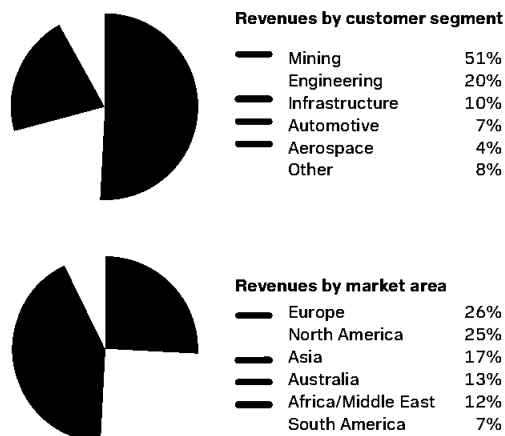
**Revenues by customer segment**

| | |
|---|---|
| Mining | 51% |
| Engineering | 20% |
| Infrastructure | 10% |
| Automotive | 7% |
| Aerospace | 4% |
| Other | 8% |

**Revenues by market area**

| | |
|---|---|
| Europe | 26% |
| North America | 25% |
| Asia | 17% |
| Australia | 13% |
| Africa/Middle East | 12% |
| South America | 7% |